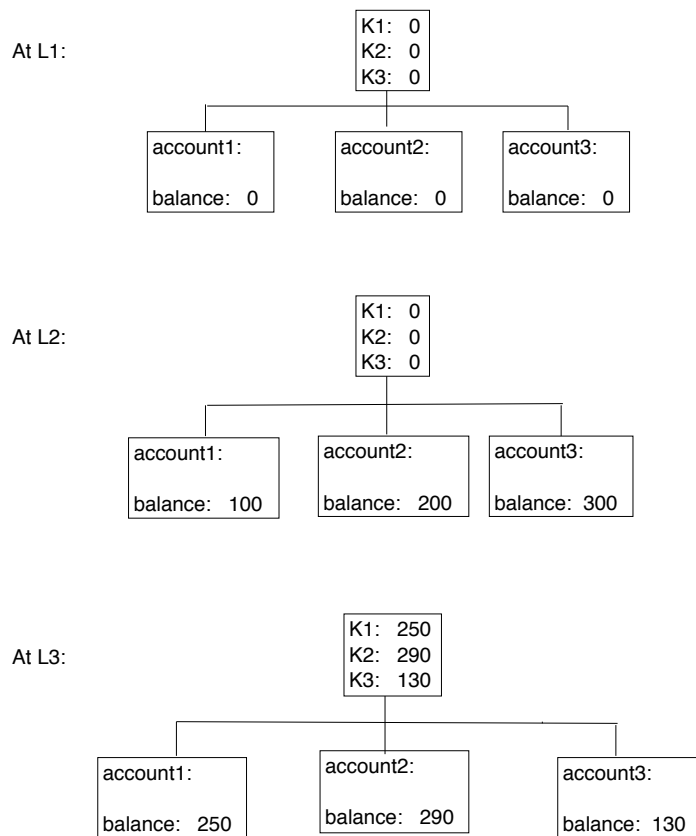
At L1:

K1: 0
K2: 0
K3: 0

account1:

balance: 0

account2:

balance: 0

account3:

balance: 0

At L2:

K1: 0
K2: 0
K3: 0

account1:

balance: 100

account2:

balance: 200

account3:

balance: 300

At L3:

K1: 250
K2: 290
K3: 130

account1:

balance: 250

account2:

balance: 290

account3:

balance: 130